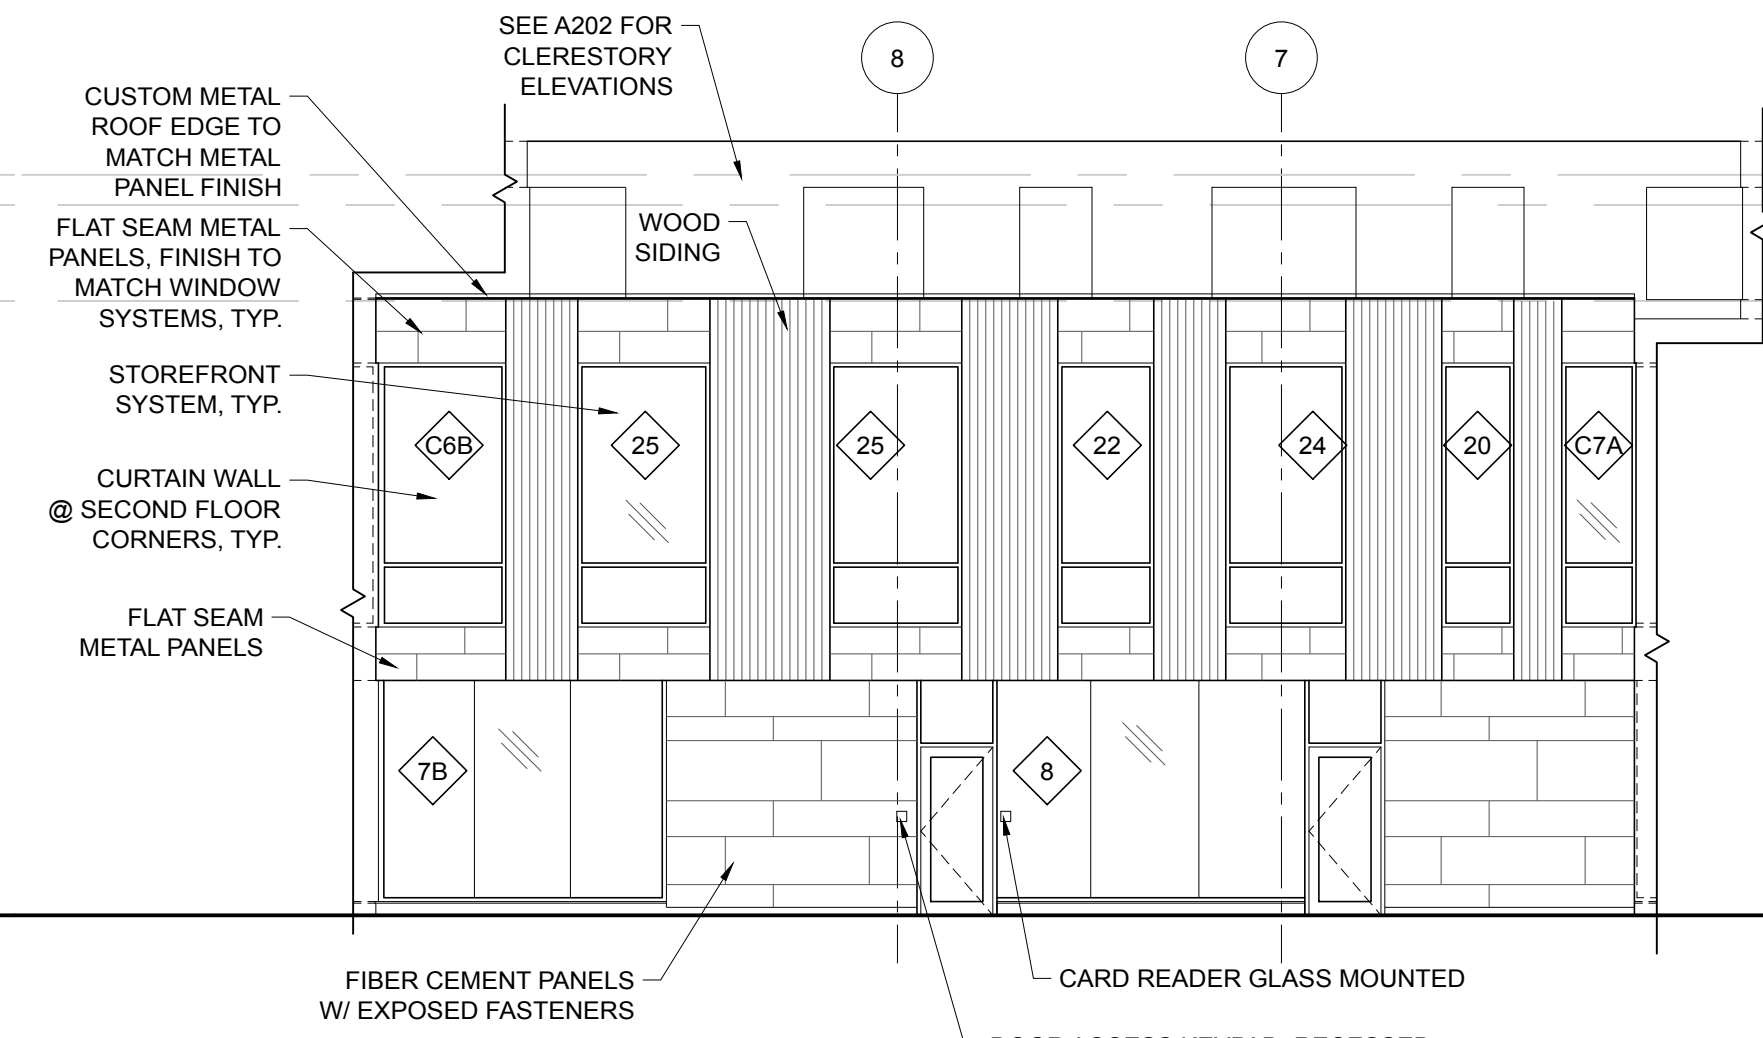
SEE A202 FOR CLERESTORY ELEVATIONS

8

7

CUSTOM METAL ROOF EDGE TO MATCH METAL PANEL FINISH

FLAT SEAM METAL PANELS, FINISH TO MATCH WINDOW SYSTEMS, TYP.

WOOD SIDING

STOREFRONT SYSTEM, TYP.

CURTAIN WALL @ SECOND FLOOR CORNERS, TYP.

FLAT SEAM METAL PANELS

C6B

25

25

22

24

20

C7A

7B

8

FIBER CEMENT PANELS W/ EXPOSED FASTENERS

CARD READER GLASS MOUNTED

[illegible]